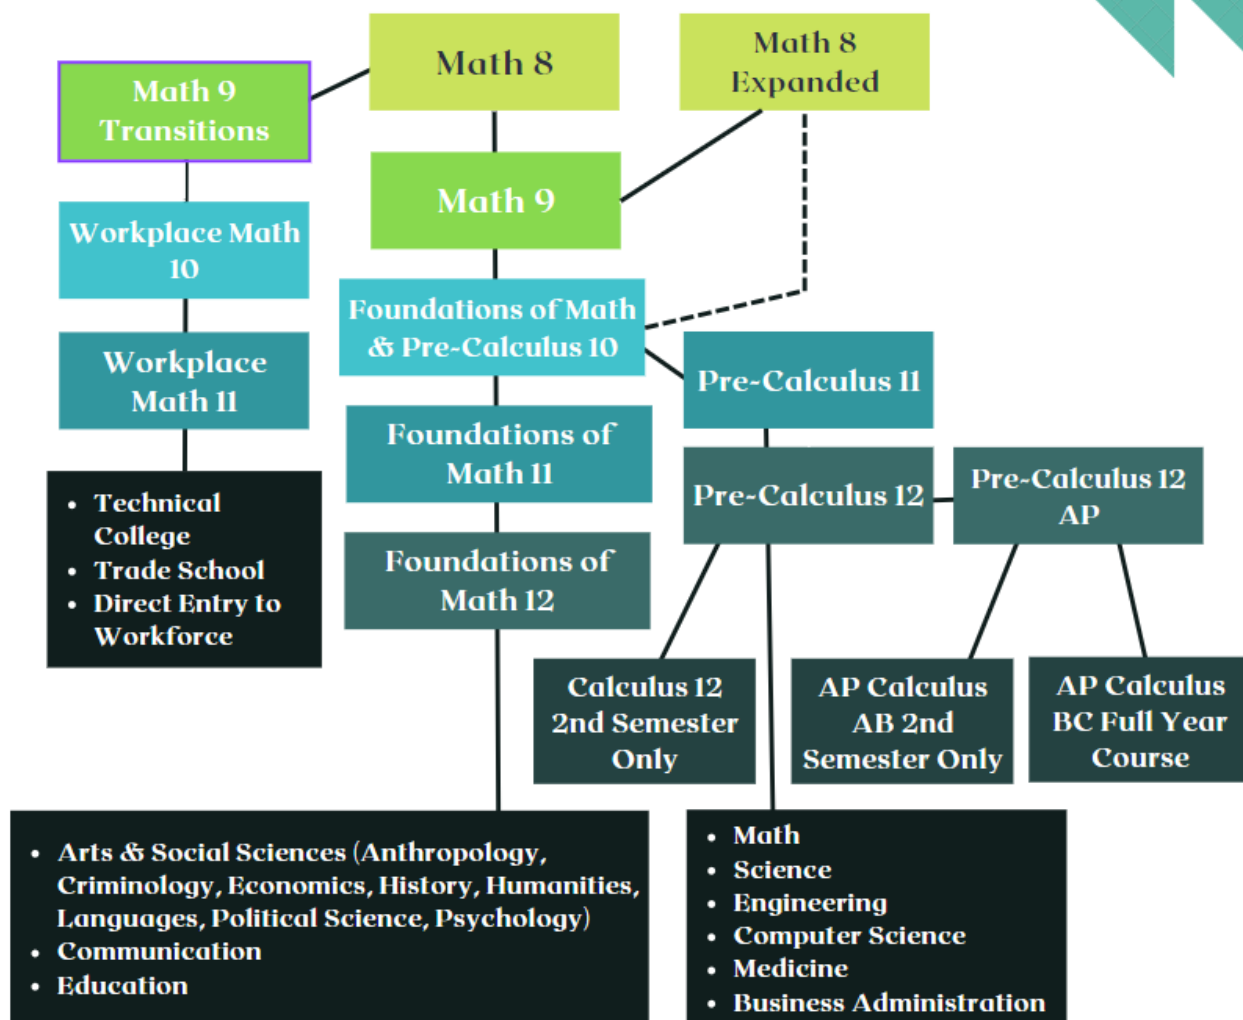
Math 8

Math 8 Expanded

Math 9 Transitions

Math 9

Workplace Math 10

Foundations of Math & Pre-Calculus 10

Workplace Math 11

Pre-Calculus 11

Foundations of Math 11

- Technical College
- Trade School
- Direct Entry to Workforce

Pre-Calculus 12

Pre-Calculus 12 AP

Foundations of Math 12

Calculus 12 2nd Semester Only

AP Calculus AB 2nd Semester Only

AP Calculus BC Full Year Course

- Arts & Social Sciences (Anthropology, Criminology, Economics, History, Humanities, Languages, Political Science, Psychology)
- Communication
- Education

- Math
- Science
- Engineering
- Computer Science
- Medicine
- Business Administration